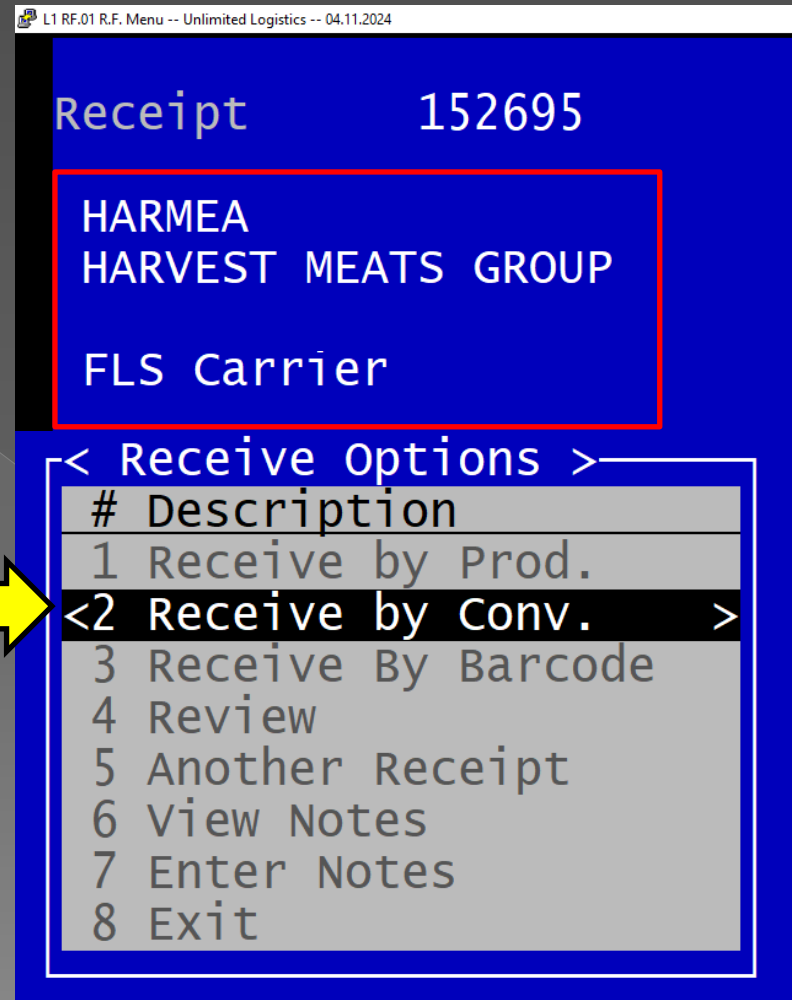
L1 RF.01 R.F. Menu -- Unlimited Logistics -- 04.11.2024

Receipt 152695

HARMEA
HARVEST MEATS GROUP

FLS Carrier

< Receive Options >

# Description
1 Receive by Prod.
<2 Receive by Conv. >
3 Receive By Barcode
4 Review
5 Another Receipt
6 View Notes
7 Enter Notes
8 Exit